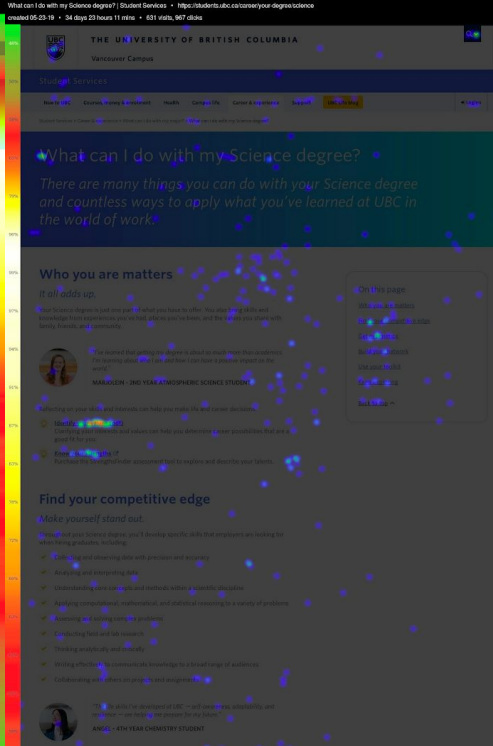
What can I do with my Science degree? | Student Services • https://students.ubc.ca/career/your-degree/science
created 05-23-19 • 34 days 23 hours 11 mins • 631 visits, 967 clicks

THE UNIVERSITY OF BRITISH COLUMBIA
Vancouver Campus

Student Services

New to UBC | Enrolment, finances & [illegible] | Health | Campus life | Career & experience | Support | UBC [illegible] | Sign in

What can I do with my Science degree?

There are many things you can do with your Science degree and countless ways to apply what you've learned at UBC in the world of work.

Who you are matters

It all adds up.

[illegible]

MARA KLEIN – 3RD YEAR ATMOSPHERIC SCIENCE STUDENT

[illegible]

On this page

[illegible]

Find your competitive edge

Make yourself stand out.

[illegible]

Collaborating and observing data with precision and accuracy
Analyzing and interpreting data
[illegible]
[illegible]
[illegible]
Conducting field and lab research
Thinking analytically and critically
Writing effectively to communicate knowledge to a broad range of audiences
Collaborating with others on projects and assignments

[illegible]

ANGEL – 4TH YEAR CHEMISTRY STUDENT